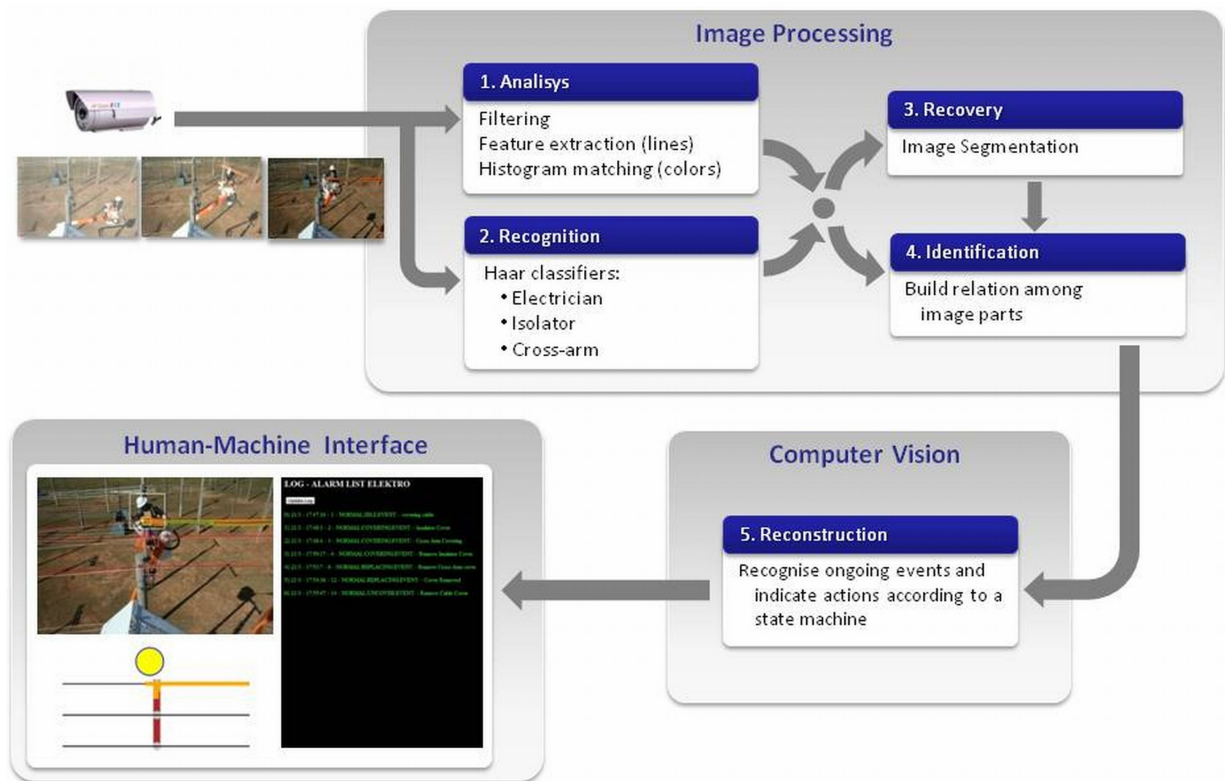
Image Processing

1. Analisys

Filtering
Feature extraction (lines)
Histogram matching (colors)

2. Recognition

Haar classifiers:
• Electrician
• Isolator
• Cross-arm

3. Recovery

Image Segmentation

4. Identification

Build relation among image parts

Human-Machine Interface

LOG - ALARM LIST ELEKTRO

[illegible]

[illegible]

Computer Vision

5. Reconstruction

Recognise ongoing events and indicate actions according to a state machine